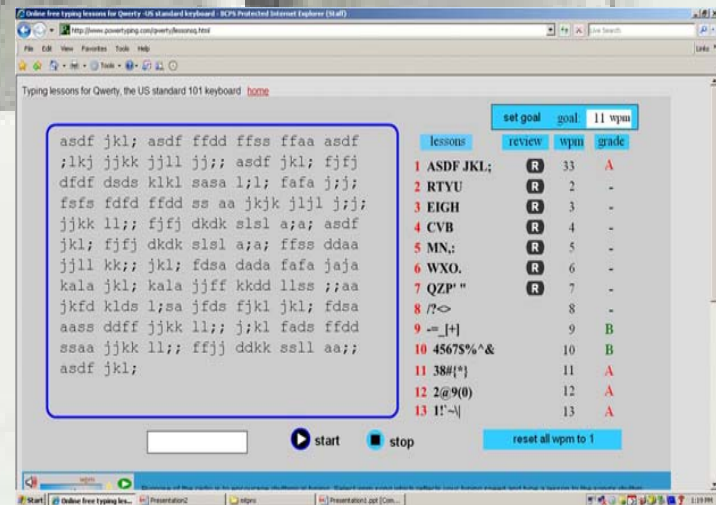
Online free typing lessons for Qwerty -US standard keyboard - BCPS Protected Internet Explorer (Staff)

http://www.powertyping.com/qwerty/lessonsq.html

Live Search

File Edit View Favorites Tools Help

Links

Typing lessons for Qwerty, the US standard 101 keyboard home

set goal goal: 11 wpm

asdf jkl; asdf ffdd ffss ffaa asdf ;lkj jjkk jjll jj;; asdf jkl; fjfj dfdf dsds klkl sasa l;l; fafa j;j; fsfs fdfd ffdd ss aa jkjk jljl j;j; jjkk ll;; fjfj dkdk slsl a;a; asdf jkl; fjfj dkdk slsl a;a; ffss ddaa jjll kk;; jkl; fdsa dada fafa jaja kala jkl; kala jjff kkdd llss ;;aa jkfd klds l;sa jfds fjkl jkl; fdsa aass ddff jjkk ll;; j;kl fads ffdd ssaa jjkk ll;; ffjj ddkk ssll aa;; asdf jkl;

| lessons | review | wpm | grade |
|---|---|---|---|
| 1 ASDF JKL; | R | 33 | A |
| 2 RTYU | R | 2 | - |
| 3 EIGH | R | 3 | - |
| 4 CVB | R | 4 | - |
| 5 MN,: | R | 5 | - |
| 6 WXO. | R | 6 | - |
| 7 QZP' " | R | 7 | - |
| 8 /?<> | | 8 | - |
| 9 -=_[+] | | 9 | B |
| 10 4567S%^& | | 10 | B |
| 11 38#{*} | | 11 | A |
| 12 2@9(0) | | 12 | A |
| 13 1!`~\| | | 13 | A |

start stop

reset all wpm to 1

wpm

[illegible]

Start Online free typing les... Presentation2 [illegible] Presentation1.ppt [Com... 1:19 PM